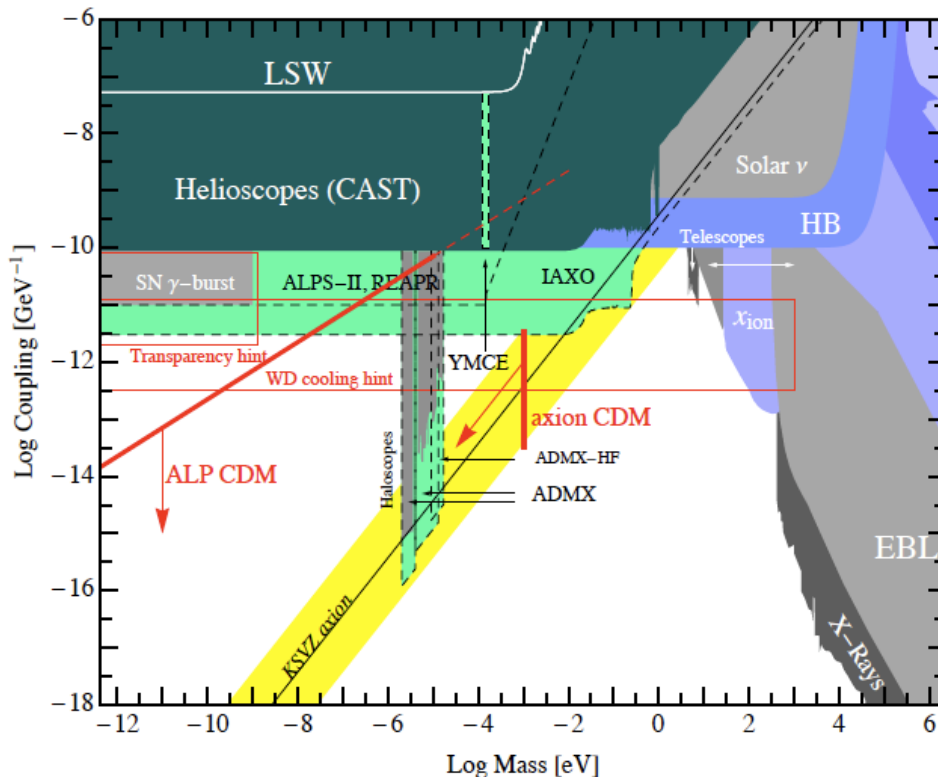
LSW

Helioscopes (CAST)

Solar $\nu$

HB

Telescopes

SN $\gamma$-burst

ALPS-II, REAPR

IAXO

$x_{\text{ion}}$

Transparency hint

WD cooling hint

YMCE

axion CDM

ADMX-HF

ADMX

Haloscopes

ALP CDM

EBL

KSVZ axion

X-Rays

Log Coupling [GeV$^{-1}$]

Log Mass [eV]

$-6$
$-8$
$-10$
$-12$
$-14$
$-16$
$-18$

$-12$ $-10$ $-8$ $-6$ $-4$ $-2$ $0$ $2$ $4$ $6$